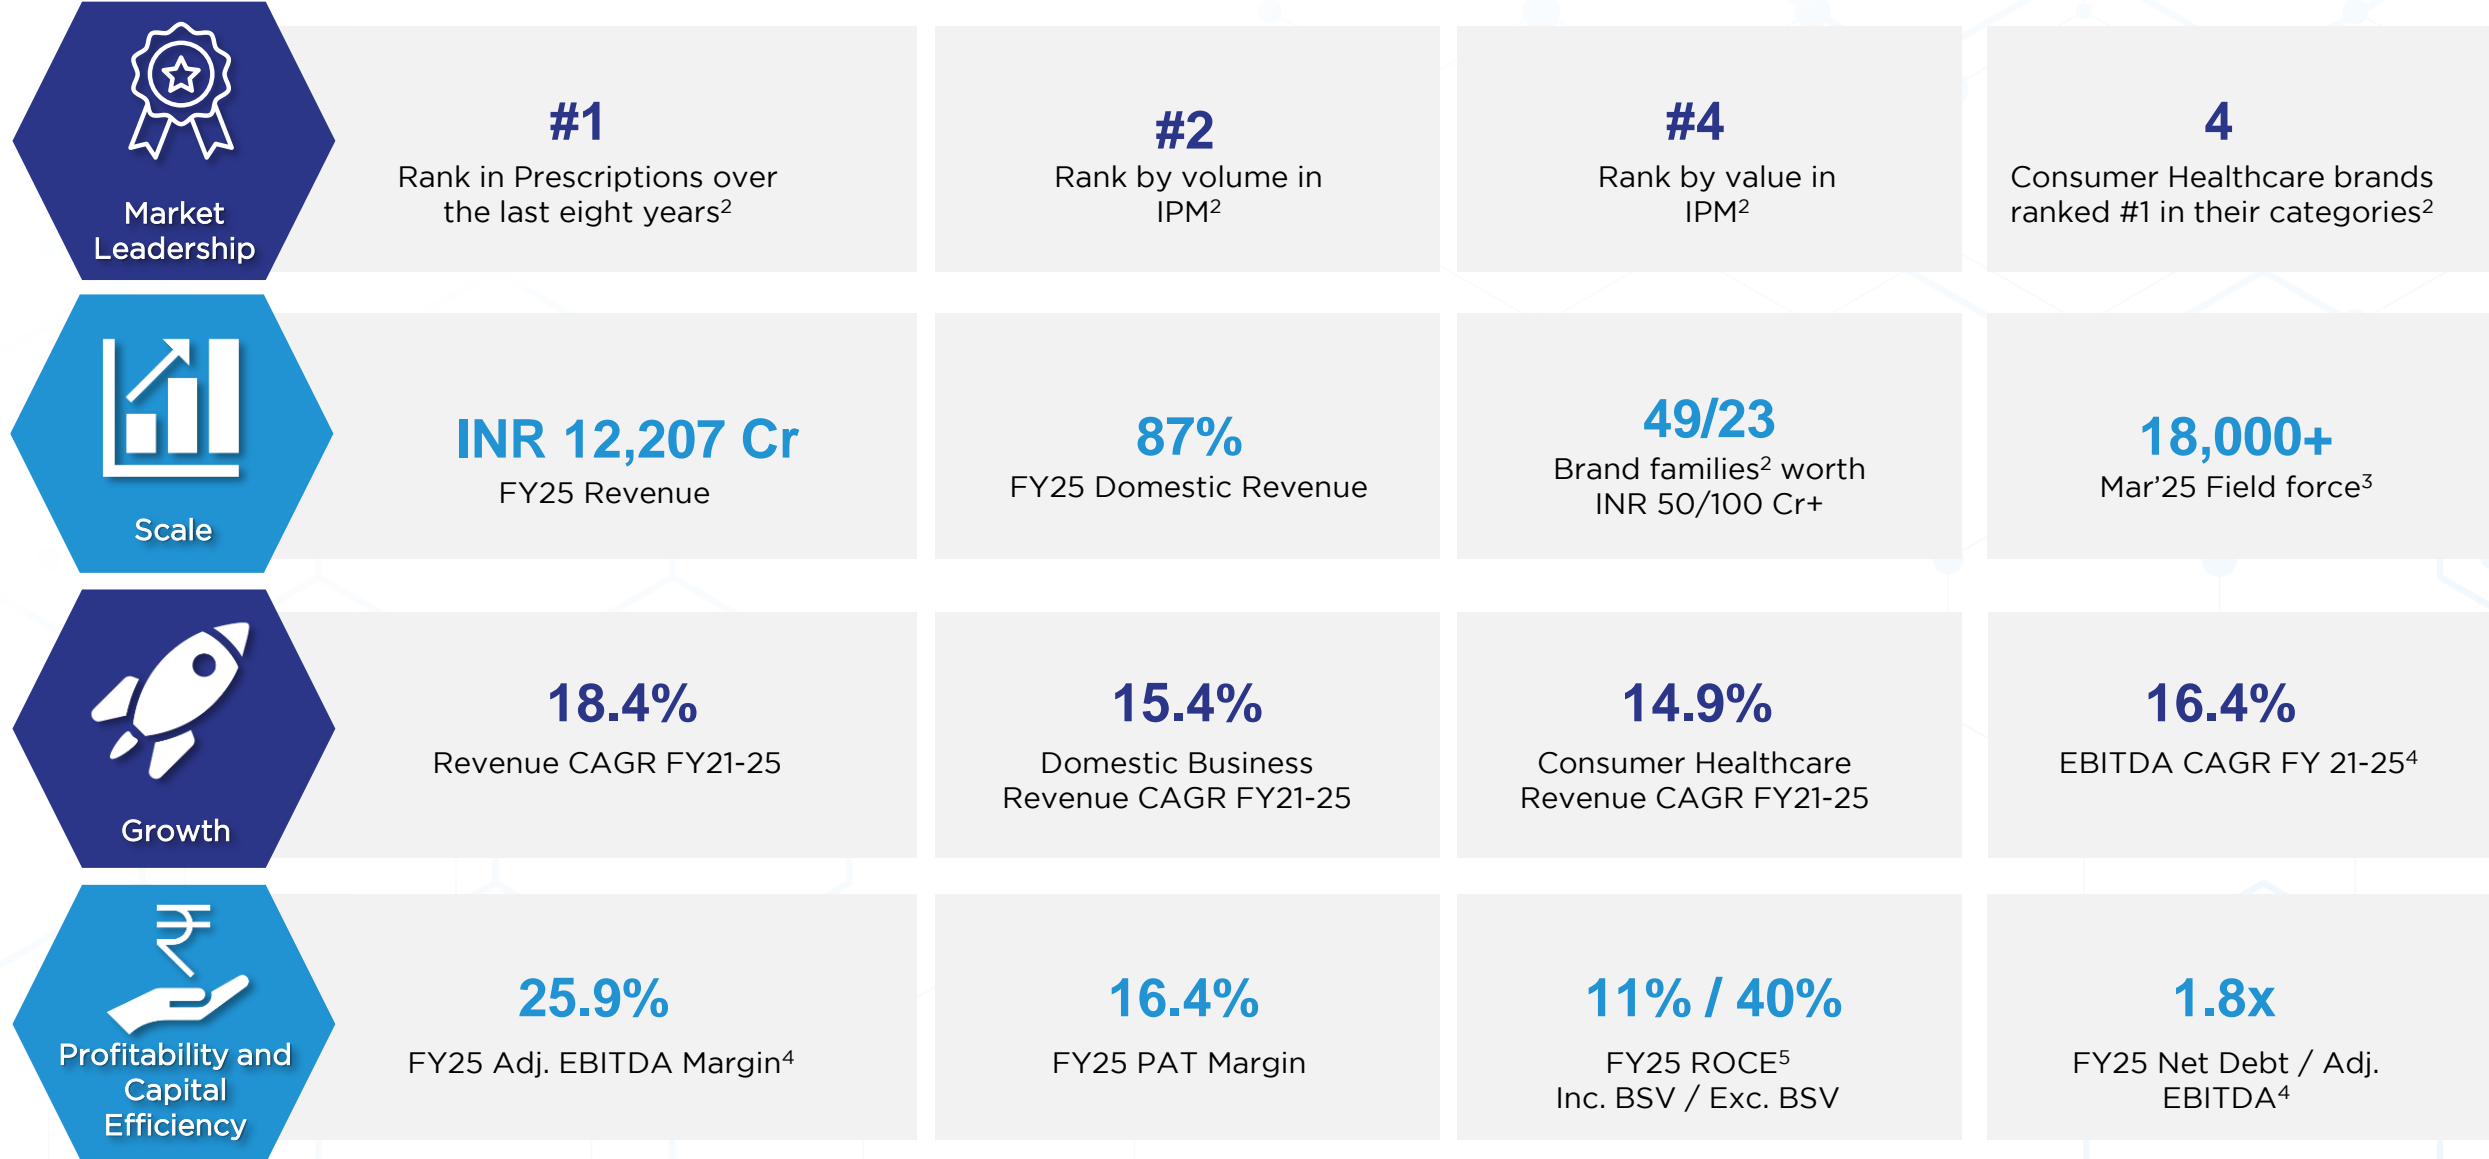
Market Leadership

#1
Rank in Prescriptions over the last eight years$^2$

#2
Rank by volume in IPM$^2$

#4
Rank by value in IPM$^2$

4
Consumer Healthcare brands ranked #1 in their categories$^2$

Scale

INR 12,207 Cr
FY25 Revenue

87%
FY25 Domestic Revenue

49/23
Brand families$^2$ worth INR 50/100 Cr+

18,000+
Mar'25 Field force$^3$

Growth

18.4%
Revenue CAGR FY21-25

15.4%
Domestic Business Revenue CAGR FY21-25

14.9%
Consumer Healthcare Revenue CAGR FY21-25

16.4%
EBITDA CAGR FY 21-25$^4$

Profitability and Capital Efficiency

25.9%
FY25 Adj. EBITDA Margin$^4$

16.4%
FY25 PAT Margin

11% / 40%
FY25 ROCE$^5$
Inc. BSV / Exc. BSV

1.8x
FY25 Net Debt / Adj. EBITDA$^4$